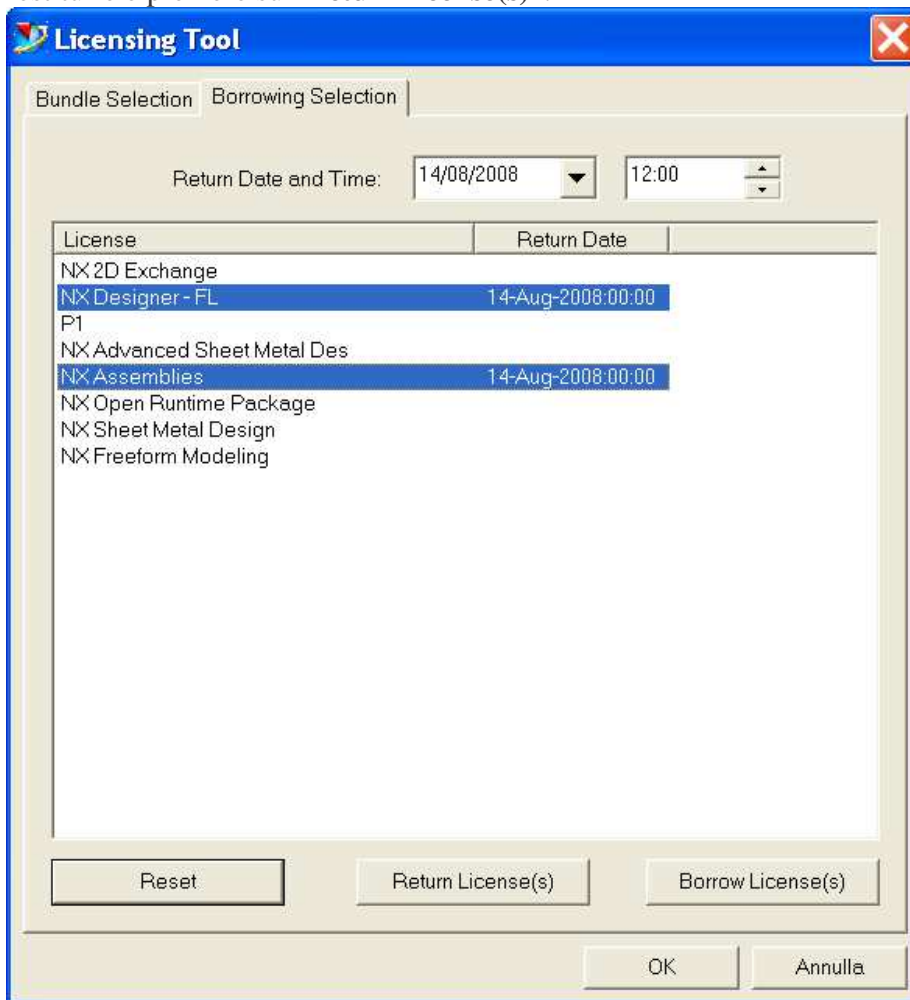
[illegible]

Licensing Tool

Bundle Selection | Borrowing Selection

Return Date and Time: 14/08/2008 12:00

| License | Return Date |
|---|---|
| NX 2D Exchange | |
| NX Designer - FL | 14-Aug-2008:00:00 |
| P1 | |
| NX Advanced Sheet Metal Des | |
| NX Assemblies | 14-Aug-2008:00:00 |
| NX Open Runtime Package | |
| NX Sheet Metal Design | |
| NX Freeform Modeling | |

Reset | Return License(s) | Borrow License(s)

OK | Annulla